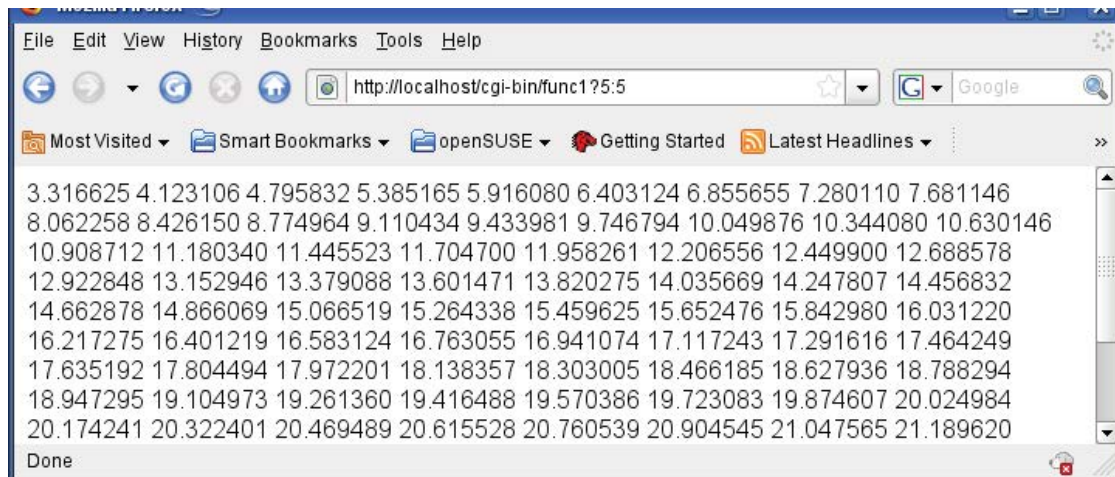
Mozilla Firefox

File Edit View History Bookmarks Tools Help

http://localhost/cgi-bin/func1?5:5

Google

Most Visited ▾ Smart Bookmarks ▾ openSUSE ▾ Getting Started Latest Headlines ▾

3.316625 4.123106 4.795832 5.385165 5.916080 6.403124 6.855655 7.280110 7.681146 8.062258 8.426150 8.774964 9.110434 9.433981 9.746794 10.049876 10.344080 10.630146 10.908712 11.180340 11.445523 11.704700 11.958261 12.206556 12.449900 12.688578 12.922848 13.152946 13.379088 13.601471 13.820275 14.035669 14.247807 14.456832 14.662878 14.866069 15.066519 15.264338 15.459625 15.652476 15.842980 16.031220 16.217275 16.401219 16.583124 16.763055 16.941074 17.117243 17.291616 17.464249 17.635192 17.804494 17.972201 18.138357 18.303005 18.466185 18.627936 18.788294 18.947295 19.104973 19.261360 19.416488 19.570386 19.723083 19.874607 20.024984 20.174241 20.322401 20.469489 20.615528 20.760539 20.904545 21.047565 21.189620

Done